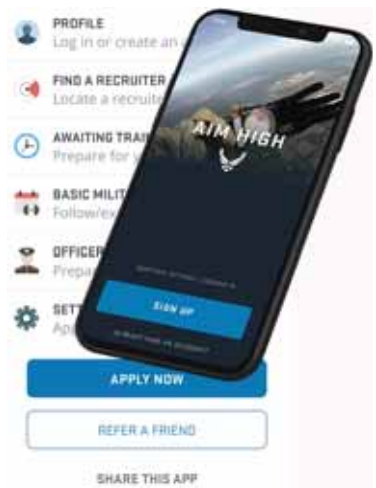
PROFILE
Log in or create an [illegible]

FIND A RECRUITER
Locate a recruit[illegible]

AWAITING TRAI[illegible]
Prepare for y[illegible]

BASIC MILIT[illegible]
Follow/ex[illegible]

OFFICER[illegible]
Prepa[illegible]

SETT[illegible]
Ap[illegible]

AIM HIGH

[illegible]

SIGN UP

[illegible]

APPLY NOW

REFER A FRIEND

SHARE THIS APP